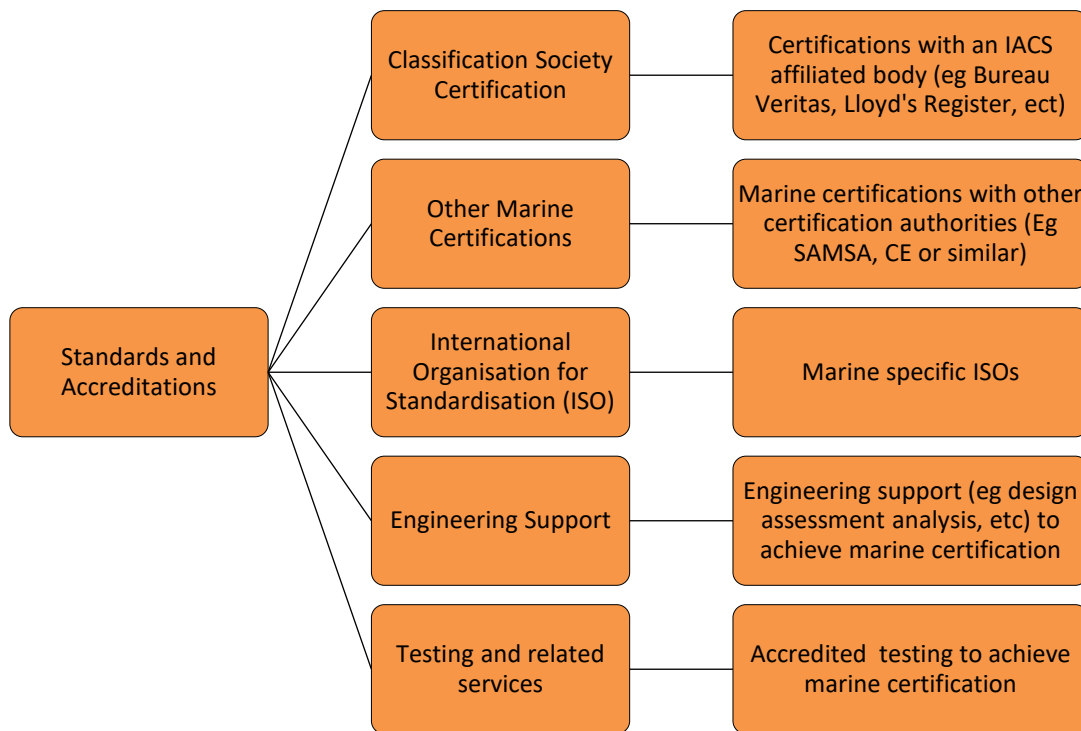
Standards and Accreditations

Classification Society Certification

Certifications with an IACS affiliated body (eg Bureau Veritas, Lloyd's Register, ect)

Other Marine Certifications

Marine certifications with other certification authorities (Eg SAMSA, CE or similar)

International Organisation for Standardisation (ISO)

Marine specific ISOs

Engineering Support

Engineering support (eg design assessment analysis, etc) to achieve marine certification

Testing and related services

Accredited testing to achieve marine certification